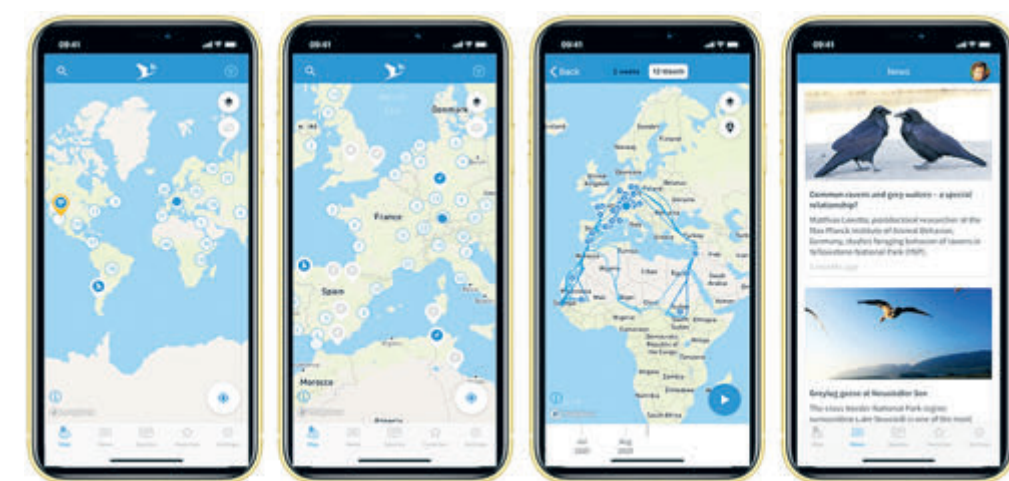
09:41

09:41

Denmark

France

Spain

Morocco

09:41

Back

2 weeks

12 Month

09:41

News

Common ravens and grey wolves – a special relationship?

Matthias Loretto, postdoctoral researcher at the Max Planck Institute of Animal Behavior, Germany, studies foraging behavior of ravens in Yellowstone National Park (NSF).

Greylag geese at Neusiedler See

The cross-border National Park region surrounding Lake Neusiedl is one of the most